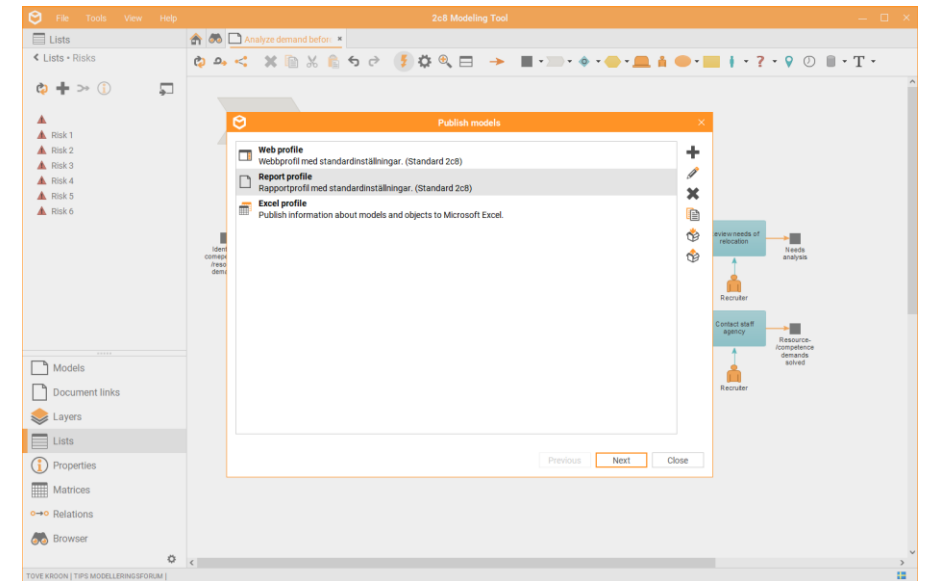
File Tools View Help

2c8 Modeling Tool

Lists

Lists • Risks

Risk 1
Risk 2
Risk 3
Risk 4
Risk 5
Risk 6

Analyze demand befor

Publish models

Web profile
Webbprofil med standardinställningar. (Standard 2c8)

Report profile
Rapportprofil med standardinställningar. (Standard 2c8)

Excel profile
Publish information about models and objects to Microsoft Excel.

Previous Next Close

Iden compe /reso dema

eview needs of relocation

Needs analysis

Recruiter

Contact staff agency

Resource-/competence demands solved

Recruiter

Models
Document links
Layers
Lists
Properties
Matrices
Relations
Browser

TOVE KROON | TIPS MODELLERINGSFORUM |